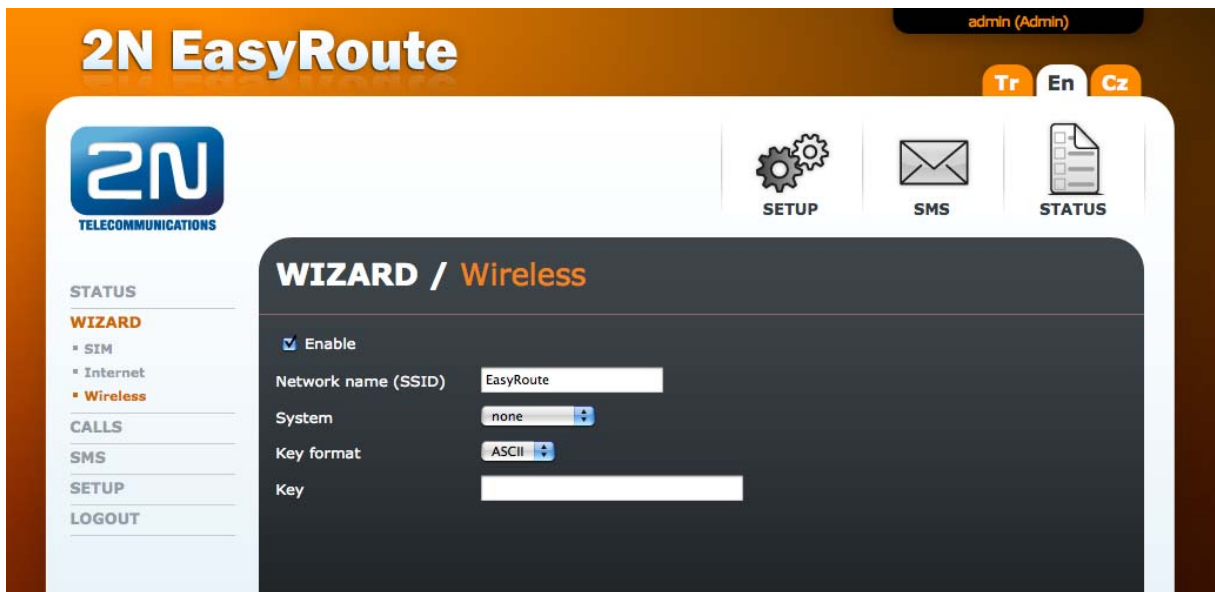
2N EasyRoute

admin (Admin)

Tr En Cz

2N TELECOMMUNICATIONS

SETUP SMS STATUS

STATUS
WIZARD
▪ SIM
▪ Internet
▪ Wireless
CALLS
SMS
SETUP
LOGOUT

WIZARD / Wireless

Enable

Network name (SSID) EasyRoute

System none

Key format ASCII

Key